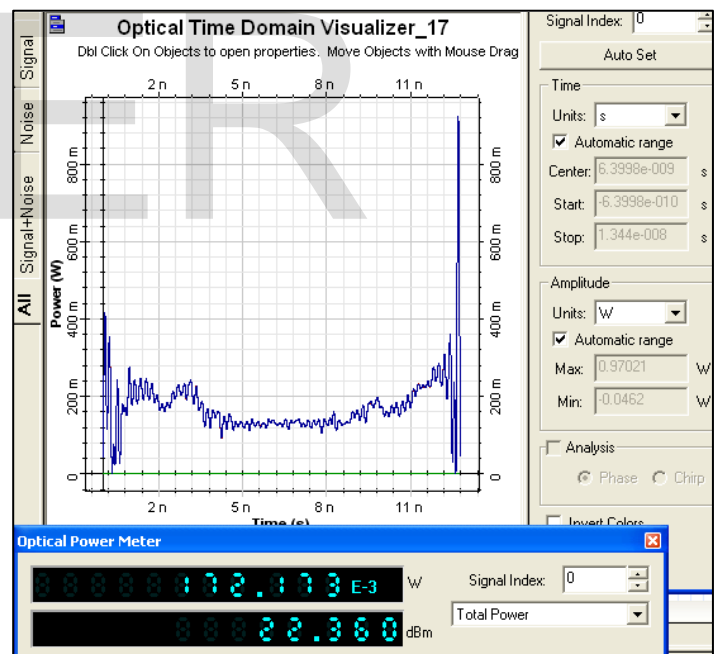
Signal
Noise
Signal+Noise
All

Optical Time Domain Visualizer_17
Dbl Click On Objects to open properties. Move Objects with Mouse Drag

2 n 5 n 8 n 11 n

Power (W)
800 m
600 m
400 m
200 m
0

800 m
600 m
400 m
200 m
0

2 n 5 n 8 n 11 n
Time (s)

Signal Index: 0
Auto Set
Time
Units: s
Automatic range
Center: 6.3998e-009 s
Start: -6.3998e-010 s
Stop: 1.344e-008 s
Amplitude
Units: W
Automatic range
Max: 0.97021 W
Min: -0.0462 W
Analysis
Phase Chirp
Invert Colors

Optical Power Meter
172.173 E-3 W
22.360 dBm
Signal Index: 0
Total Power